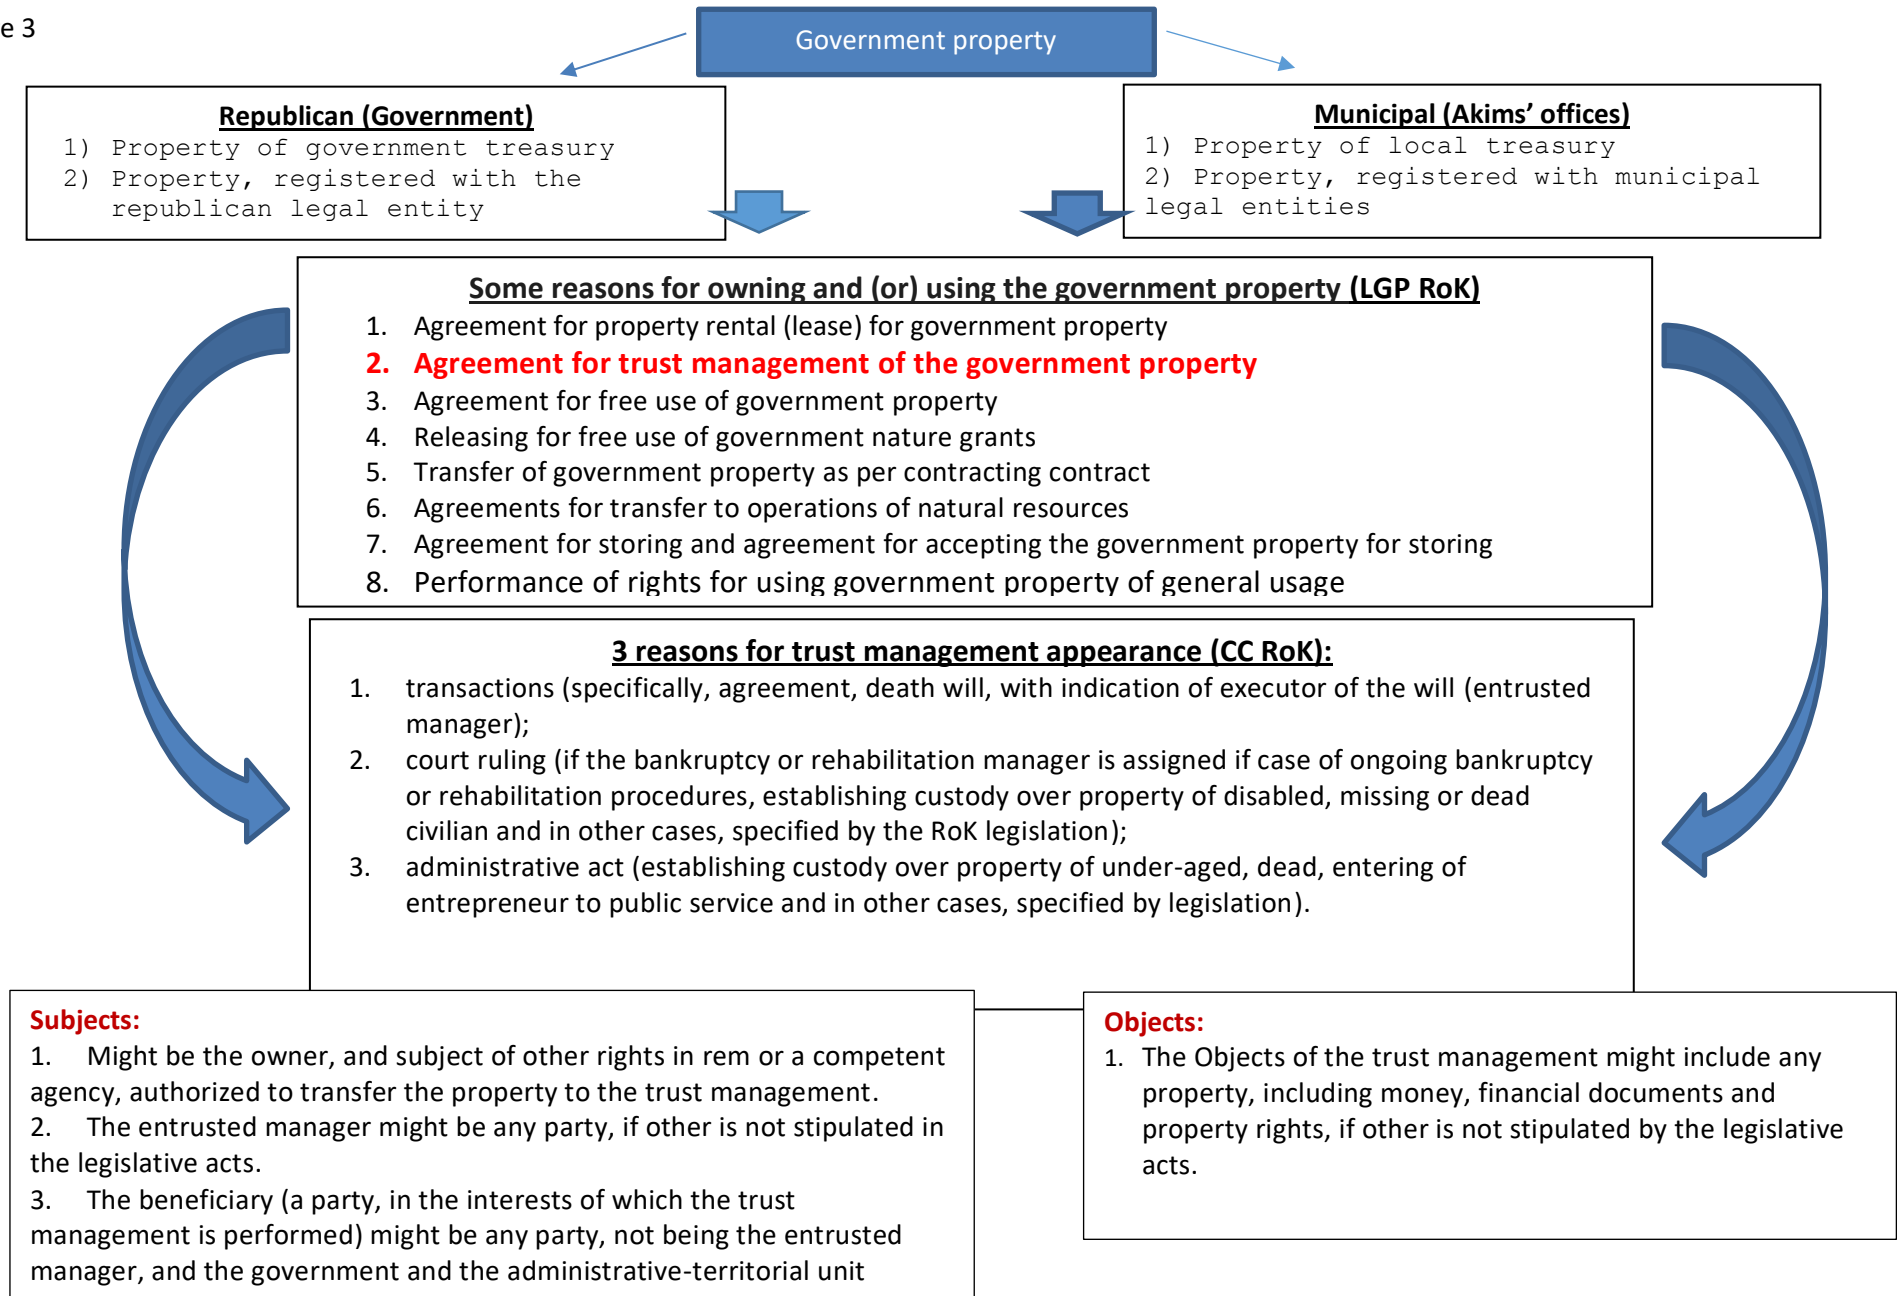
e 3

Government property

Republican (Government)
1) Property of government treasury
2) Property, registered with the republican legal entity

Municipal (Akims' offices)
1) Property of local treasury
2) Property, registered with municipal legal entities

Some reasons for owning and (or) using the government property (LGP RoK)
1. Agreement for property rental (lease) for government property
2. Agreement for trust management of the government property
3. Agreement for free use of government property
4. Releasing for free use of government nature grants
5. Transfer of government property as per contracting contract
6. Agreements for transfer to operations of natural resources
7. Agreement for storing and agreement for accepting the government property for storing
8. Performance of rights for using government property of general usage

3 reasons for trust management appearance (CC RoK):
1. transactions (specifically, agreement, death will, with indication of executor of the will (entrusted manager);
2. court ruling (if the bankruptcy or rehabilitation manager is assigned if case of ongoing bankruptcy or rehabilitation procedures, establishing custody over property of disabled, missing or dead civilian and in other cases, specified by the RoK legislation);
3. administrative act (establishing custody over property of under-aged, dead, entering of entrepreneur to public service and in other cases, specified by legislation).

Subjects:
1. Might be the owner, and subject of other rights in rem or a competent agency, authorized to transfer the property to the trust management.
2. The entrusted manager might be any party, if other is not stipulated in the legislative acts.
3. The beneficiary (a party, in the interests of which the trust management is performed) might be any party, not being the entrusted manager, and the government and the administrative-territorial unit

Objects:
1. The Objects of the trust management might include any property, including money, financial documents and property rights, if other is not stipulated by the legislative acts.